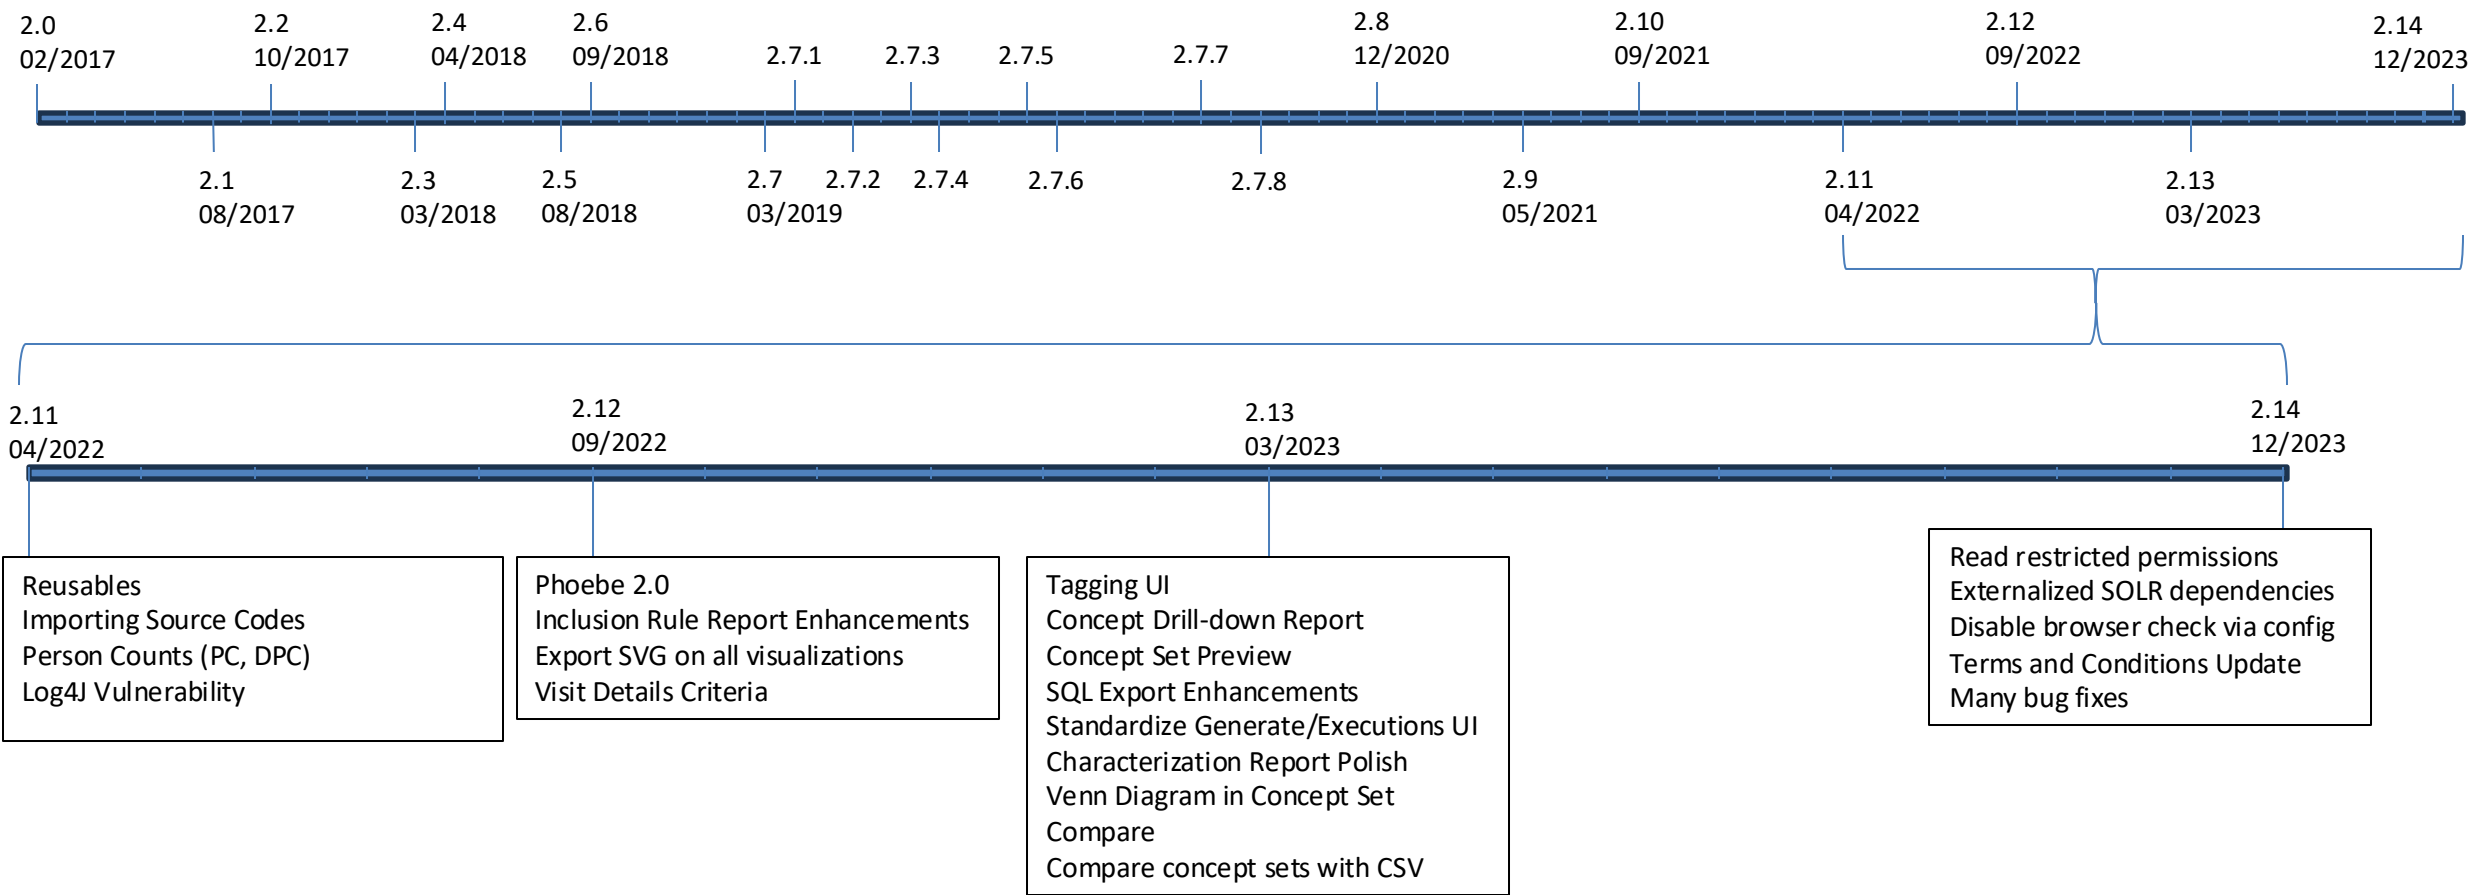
2.0
02/2017

2.2
10/2017

2.4
04/2018

2.6
09/2018

2.7.1

2.7.3

2.7.5

2.7.7

2.8
12/2020

2.10
09/2021

2.12
09/2022

2.14
12/2023

2.1
08/2017

2.3
03/2018

2.5
08/2018

2.7
03/2019

2.7.2

2.7.4

2.7.6

2.7.8

2.9
05/2021

2.11
04/2022

2.13
03/2023

2.11
04/2022

2.12
09/2022

2.13
03/2023

2.14
12/2023

Reusables
Importing Source Codes
Person Counts (PC, DPC)
Log4J Vulnerability

Phoebe 2.0
Inclusion Rule Report Enhancements
Export SVG on all visualizations
Visit Details Criteria

Tagging UI
Concept Drill-down Report
Concept Set Preview
SQL Export Enhancements
Standardize Generate/Executions UI
Characterization Report Polish
Venn Diagram in Concept Set Compare
Compare concept sets with CSV

Read restricted permissions
Externalized SOLR dependencies
Disable browser check via config
Terms and Conditions Update
Many bug fixes